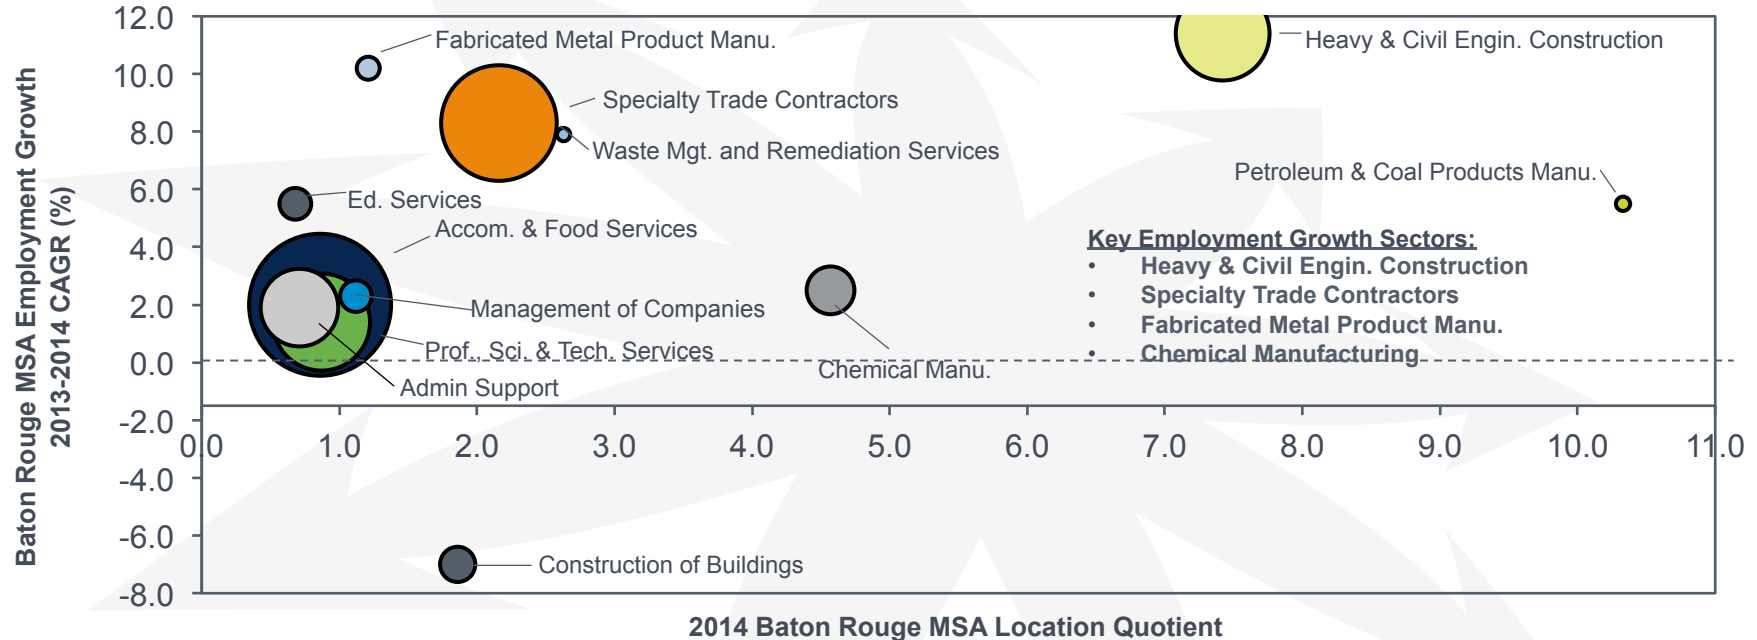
Baton Rouge MSA Employment Growth 2013-2014 CAGR (%)

12.0
10.0
8.0
6.0
4.0
2.0
0.0
-2.0
-4.0
-6.0
-8.0

0.0
1.0
2.0
3.0
4.0
5.0
6.0
7.0
8.0
9.0
10.0
11.0

Fabricated Metal Product Manu.
Specialty Trade Contractors
Waste Mgt. and Remediation Services
Ed. Services
Accom. & Food Services
Management of Companies
Prof., Sci. & Tech. Services
Admin Support
Chemical Manu.
Construction of Buildings
Heavy & Civil Engin. Construction
Petroleum & Coal Products Manu.

Key Employment Growth Sectors:
• Heavy & Civil Engin. Construction
• Specialty Trade Contractors
• Fabricated Metal Product Manu.
• Chemical Manufacturing

2014 Baton Rouge MSA Location Quotient